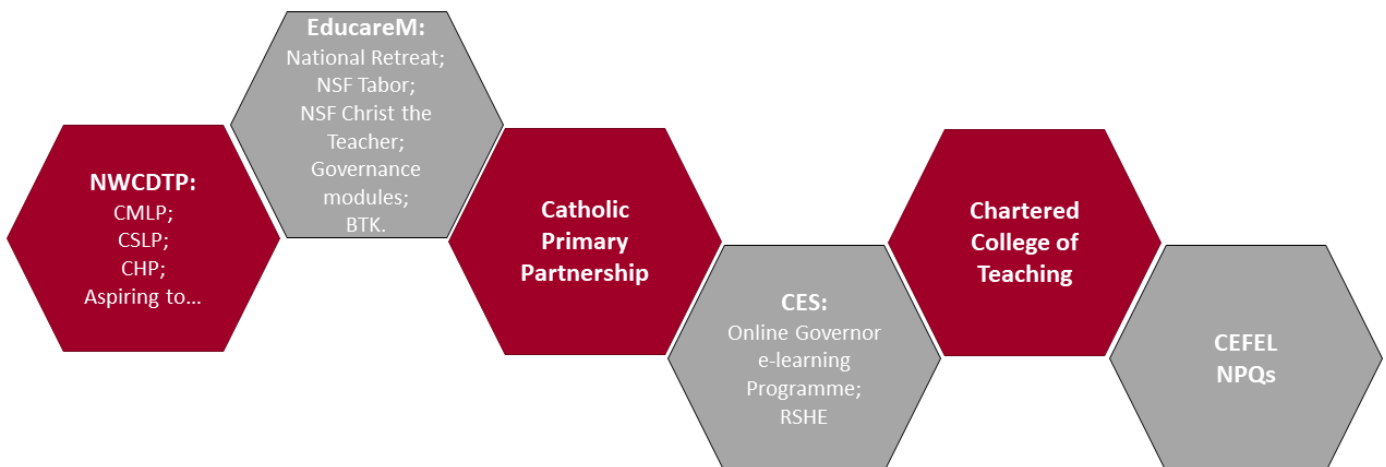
NWCDTP:
CMLP;
CSLP;
CHP;
Aspiring to…

EducareM:
National Retreat;
NSF Tabor;
NSF Christ the Teacher;
Governance modules;
BTK.

Catholic Primary Partnership

CES:
Online Governor e-learning Programme;
RSHE

Chartered College of Teaching

CEFEL NPQs